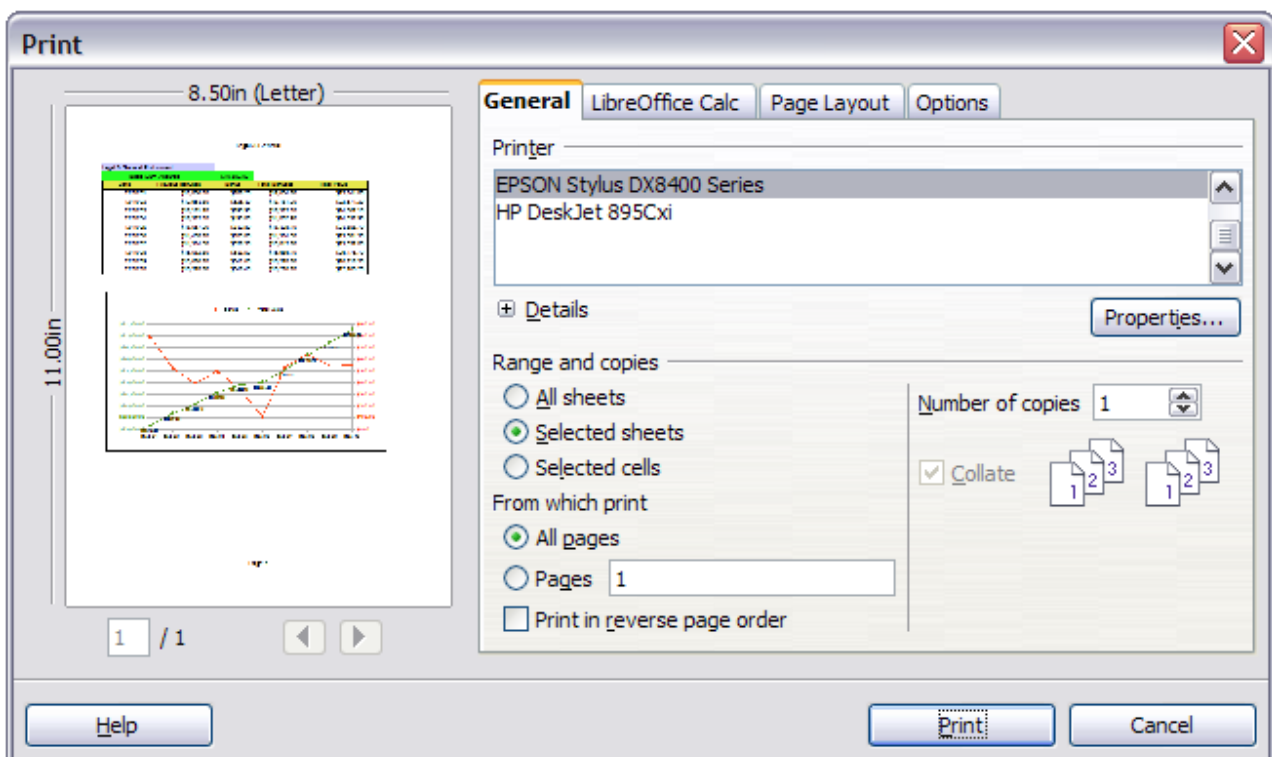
Print

8.50in (Letter)

11.00in

1 / 1

General | LibreOffice Calc | Page Layout | Options

Printer

EPSON Stylus DX8400 Series
HP DeskJet 895Cxi

Details

Properties...

Range and copies

All sheets

Selected sheets

Selected cells

From which print

All pages

Pages 1

Print in reverse page order

Number of copies 1

Collate

1 2 3

1 2 3

Help

Print

Cancel